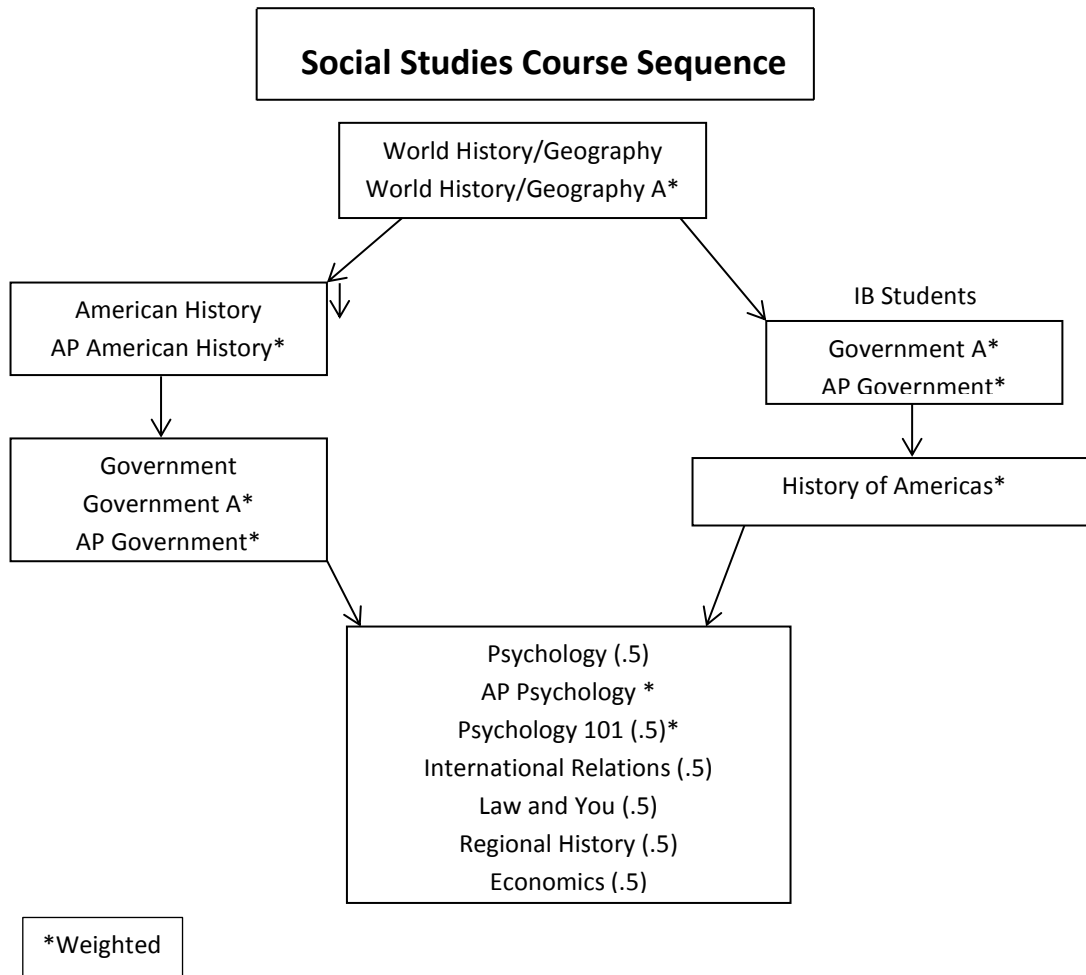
Social Studies Course Sequence

World History/Geography
World History/Geography A*

American History
AP American History*

IB Students

Government A*
AP Government*

Government
Government A*
AP Government*

History of Americas*

Psychology (.5)
AP Psychology *
Psychology 101 (.5)*
International Relations (.5)
Law and You (.5)
Regional History (.5)
Economics (.5)

*Weighted